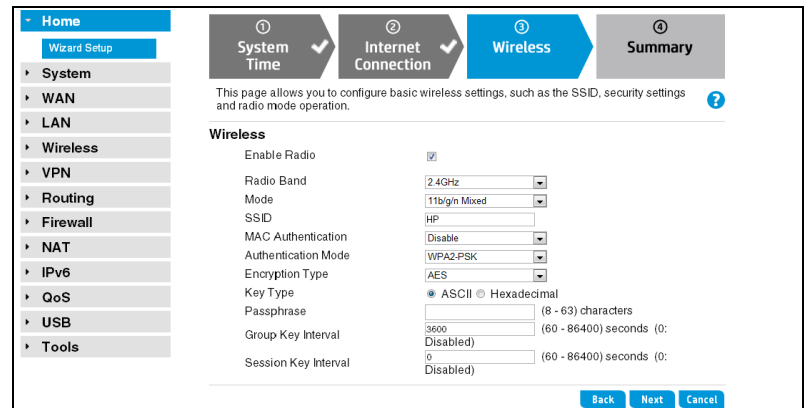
Home
Wizard Setup
System
WAN
LAN
Wireless
VPN
Routing
Firewall
NAT
IPv6
QoS
USB
Tools

① System Time
② Internet Connection
③ Wireless
④ Summary

This page allows you to configure basic wireless settings, such as the SSID, security settings and radio mode operation.

Wireless

| | |
|---|---|
| Enable Radio | ☑ |
| Radio Band | 2.4GHz |
| Mode | 11b/g/n Mixed |
| SSID | HP |
| MAC Authentication | Disable |
| Authentication Mode | WPA2-PSK |
| Encryption Type | AES |
| Key Type | ◉ ASCII ○ Hexadecimal |
| Passphrase | (8 - 63) characters |
| Group Key Interval | 3600 (60 - 86400) seconds (0: Disabled) |
| Session Key Interval | 0 (60 - 86400) seconds (0: Disabled) |

Back Next Cancel